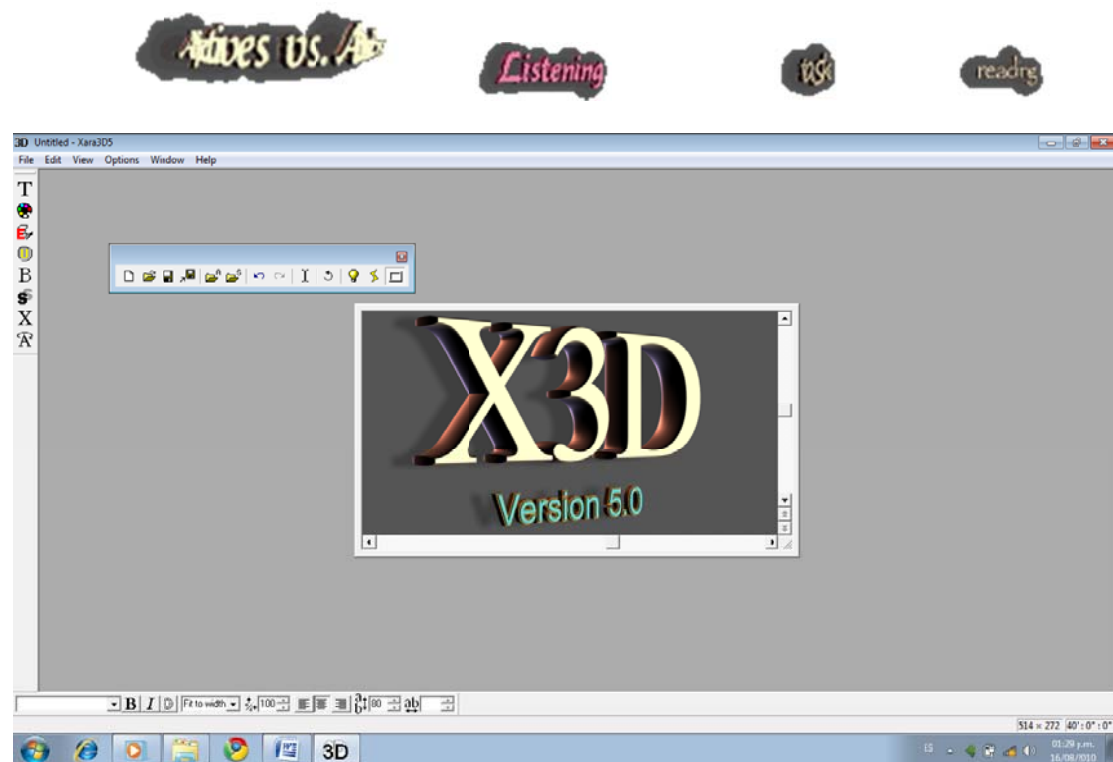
Atives vs. Alr

Listening

task

readng

3D Untitled - Xara3D5

File Edit View Options Window Help

T
B
X

X3D

Version 5.0

B I Fit to width 100 80

514 × 272 40° : 0° : 0°

3D

ES

01:29 p.m.
16/08/2010